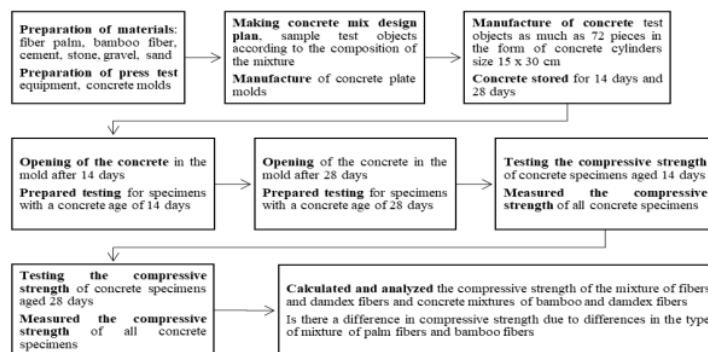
Preparation of materials: fiber palm, bamboo fiber, cement, stone, gravel, sand

Preparation of press test equipment, concrete molds

Making concrete mix design plan, sample test objects according to the composition of the mixture

Manufacture of concrete plate molds

Manufacture of concrete test objects as much as 72 pieces in the form of concrete cylinders size 15 x 30 cm

Concrete stored for 14 days and 28 days

Opening of the concrete in the mold after 14 days

Prepared testing for specimens with a concrete age of 14 days

Opening of the concrete in the mold after 28 days

Prepared testing for specimens with a concrete age of 28 days

Testing the compressive strength of concrete specimens aged 14 days

Measured the compressive strength of all concrete specimens

Testing the compressive strength of concrete specimens aged 28 days

Measured the compressive strength of all concrete specimens

Calculated and analyzed the compressive strength of the mixture of fibers and damdex fibers and concrete mixtures of bamboo and damdex fibers

Is there a difference in compressive strength due to differences in the type of mixture of palm fibers and bamboo fibers